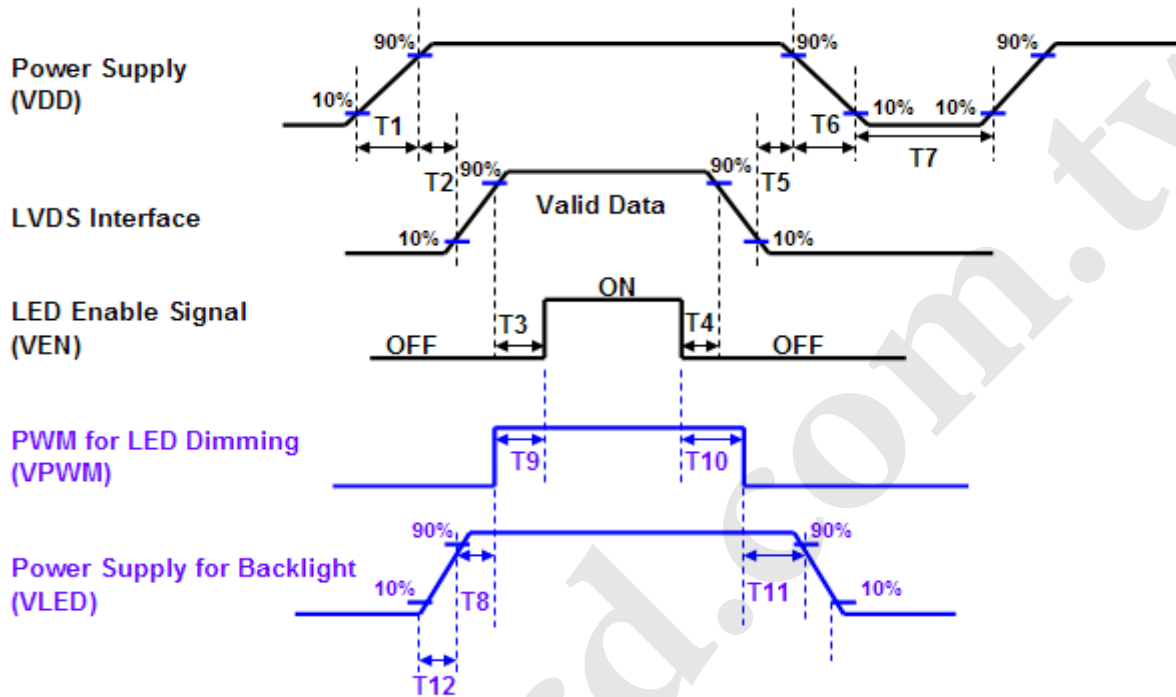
Power Supply
(VDD)

90%
10%
T1
90%
T6
10%
10%
T7
90%

T2
90%
Valid Data
90%
T5

LVDS Interface
10%
10%

LED Enable Signal
(VEN)
ON
T3
T4
OFF
OFF

PWM for LED Dimming
(VPWM)
T9
T10

Power Supply for Backlight
(VLED)
90%
90%
10%
T8
T11
10%
T12

d.com.tw